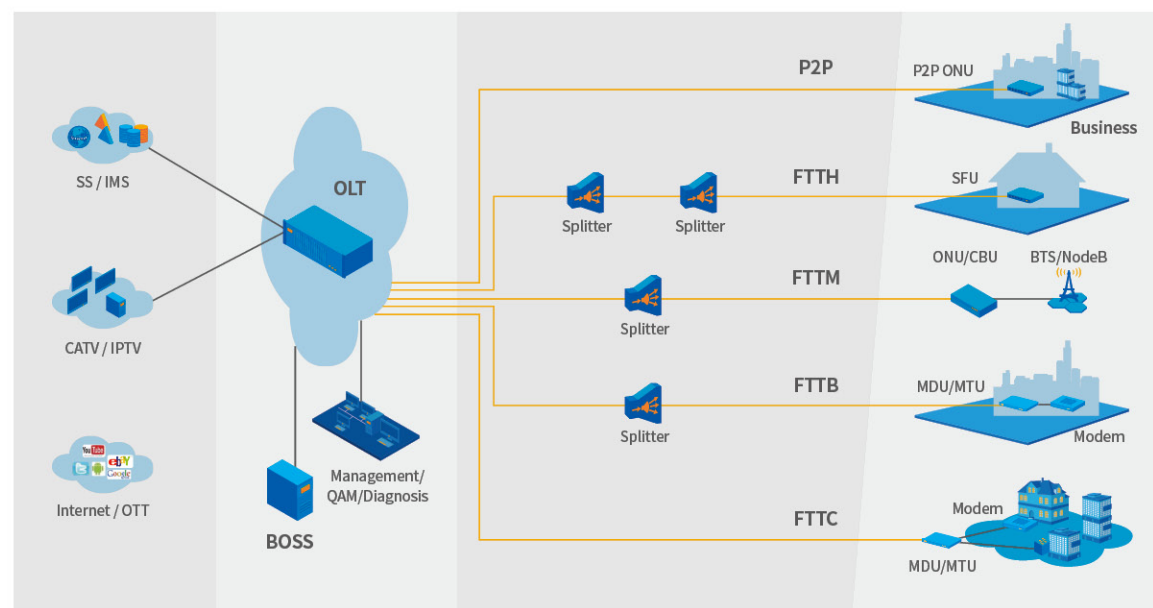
SS / IMS

CATV / IPTV

Internet / OTT

You Tube

ebY

Google

OLT

BOSS

Management/ QAM/Diagnosis

P2P

P2P ONU

Business

FTTH

Splitter

Splitter

SFU

FTTM

Splitter

ONU/CBU

BTS/NodeB

FTTB

Splitter

MDU/MTU

Modem

FTTC

Modem

MDU/MTU